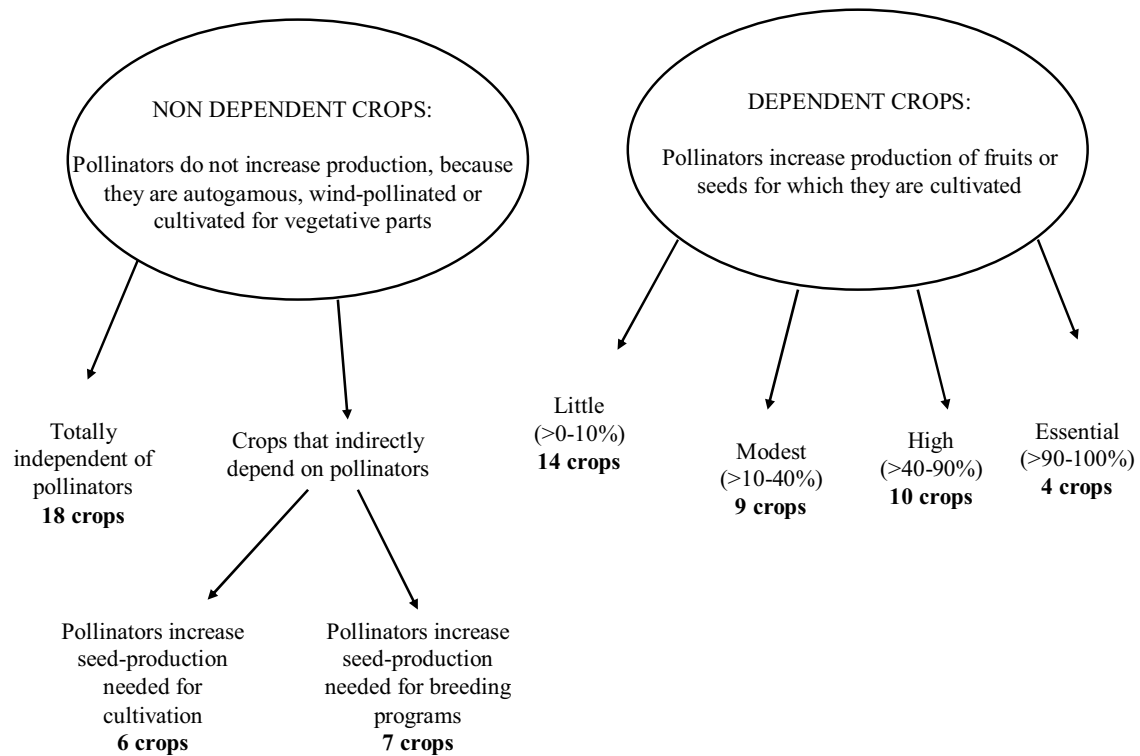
NON DEPENDENT CROPS:

Pollinators do not increase production, because they are autogamous, wind-pollinated or cultivated for vegetative parts

DEPENDENT CROPS:

Pollinators increase production of fruits or seeds for which they are cultivated

Totally independent of pollinators
**18 crops**

Crops that indirectly depend on pollinators

Pollinators increase seed-production needed for cultivation
**6 crops**

Pollinators increase seed-production needed for breeding programs
**7 crops**

Little
(>0-10%)
**14 crops**

Modest
(>10-40%)
**9 crops**

High
(>40-90%)
**10 crops**

Essential
(>90-100%)
**4 crops**